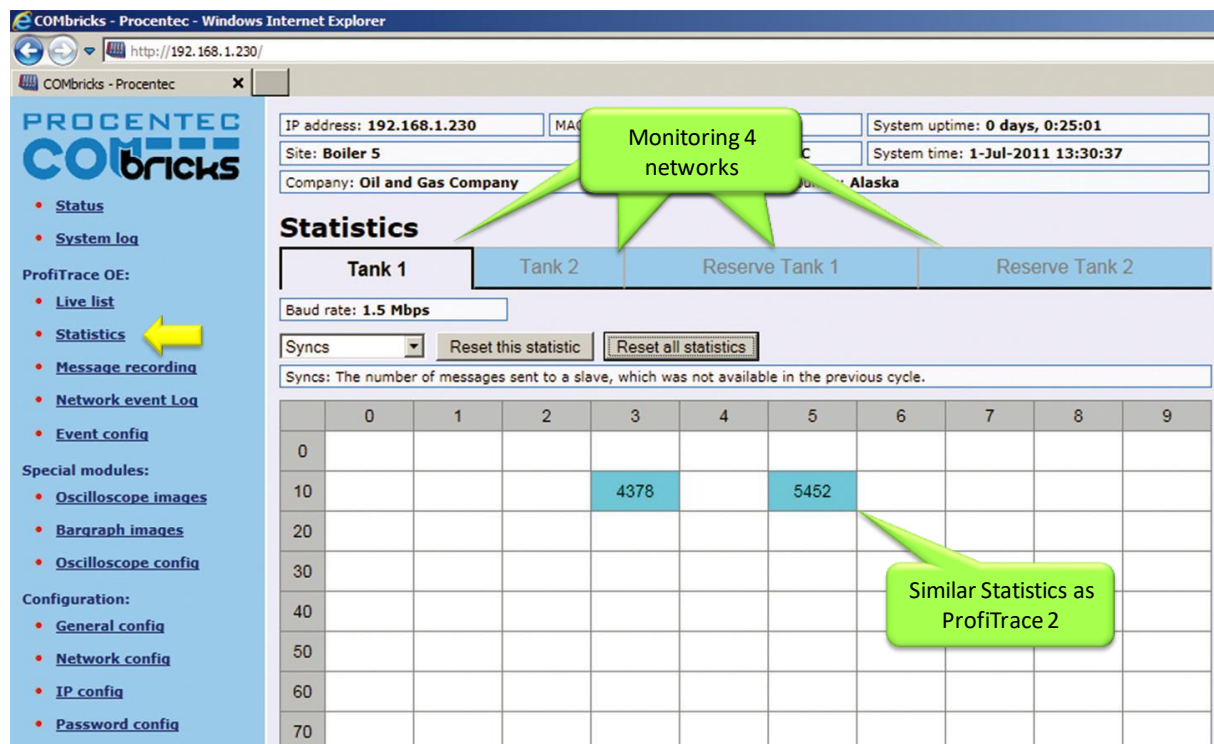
COMbricks - Procentec - Windows Internet Explorer

http://192.168.1.230/

COMbricks - Procentec

PROCENTEC COMbricks

- Status
- System log

ProfiTrace OE:

- Live list
- Statistics
- Message recording
- Network event Log
- Event config

Special modules:

- Oscilloscope images
- Bargraph images
- Oscilloscope config

Configuration:

- General config
- Network config
- IP config
- Password config

IP address: 192.168.1.230 | MAC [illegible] | System uptime: 0 days, 0:25:01
Site: Boiler 5 | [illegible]C | System time: 1-Jul-2011 13:30:37
Company: Oil and Gas Company | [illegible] Alaska

Monitoring 4 networks

Statistics

Tank 1 | Tank 2 | Reserve Tank 1 | Reserve Tank 2

Baud rate: 1.5 Mbps

Syncs | Reset this statistic | Reset all statistics

Syncs: The number of messages sent to a slave, which was not available in the previous cycle.

| | 0 | 1 | 2 | 3 | 4 | 5 | 6 | 7 | 8 | 9 |
|---|---|---|---|---|---|---|---|---|---|---|
| 0 | | | | | | | | | | |
| 10 | | | | 4378 | | 5452 | | | | |
| 20 | | | | | | | | | | |
| 30 | | | | | | | | | | |
| 40 | | | | | | | | | | |
| 50 | | | | | | | | | | |
| 60 | | | | | | | | | | |
| 70 | | | | | | | | | | |

Similar Statistics as ProfiTrace 2